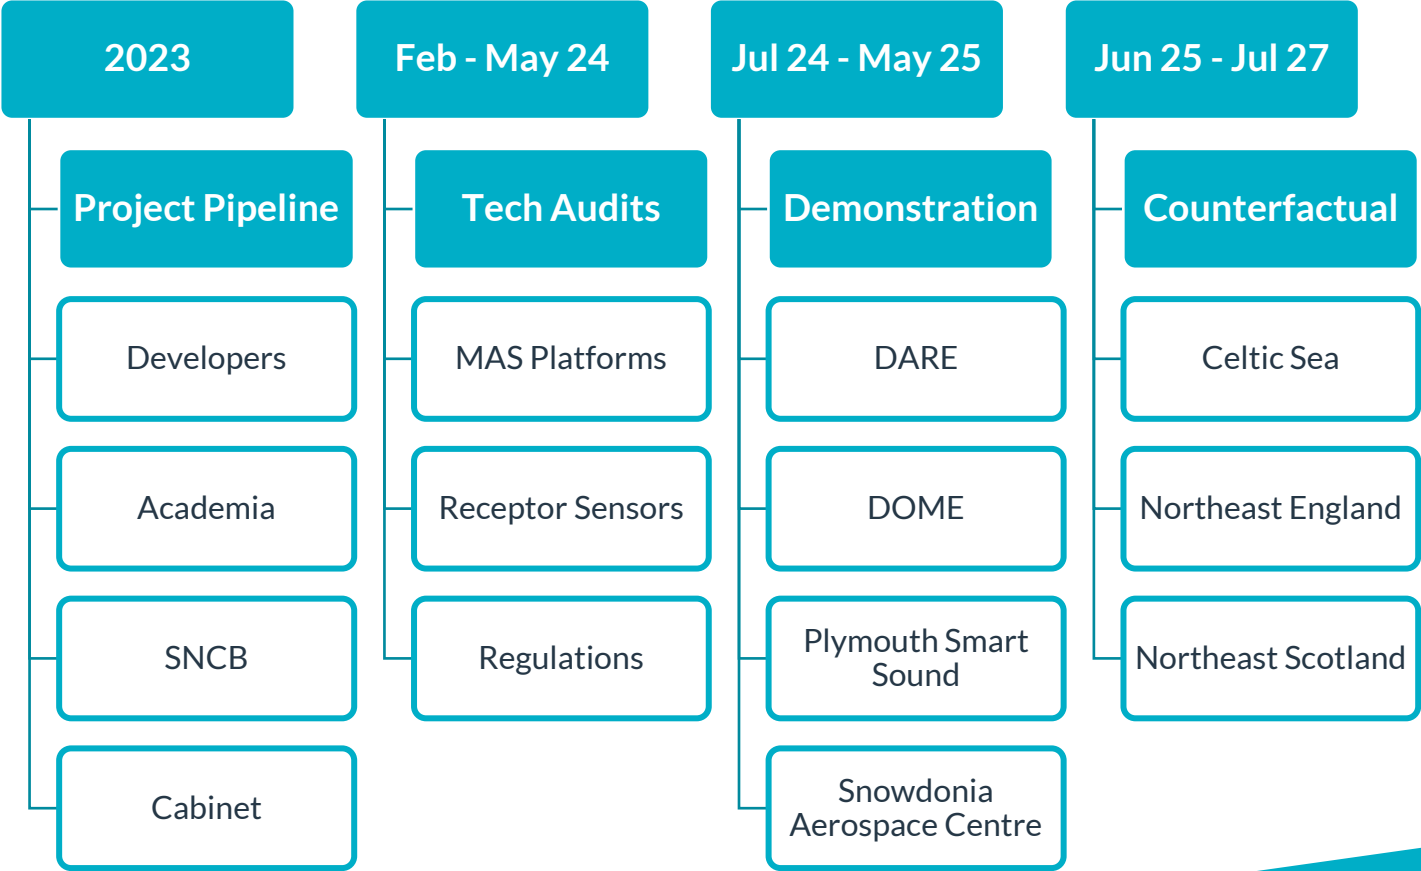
2023

Project Pipeline

Developers

Academia

SNCB

Cabinet

Feb - May 24

Tech Audits

MAS Platforms

Receptor Sensors

Regulations

Jul 24 - May 25

Demonstration

DARE

DOME

Plymouth Smart Sound

Snowdonia Aerospace Centre

Jun 25 - Jul 27

Counterfactual

Celtic Sea

Northeast England

Northeast Scotland